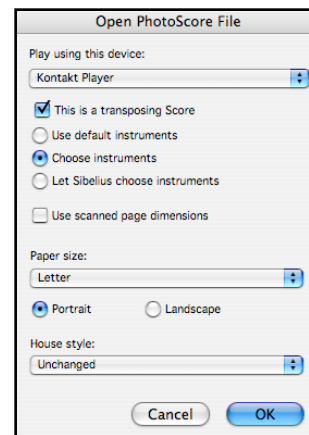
Open PhotoScore File

Play using this device:

Kontakt Player

This is a transposing Score

Use default instruments

Choose instruments

Let Sibelius choose instruments

Use scanned page dimensions

Paper size:

Letter

Portrait

Landscape

House style:

Unchanged

Cancel

OK